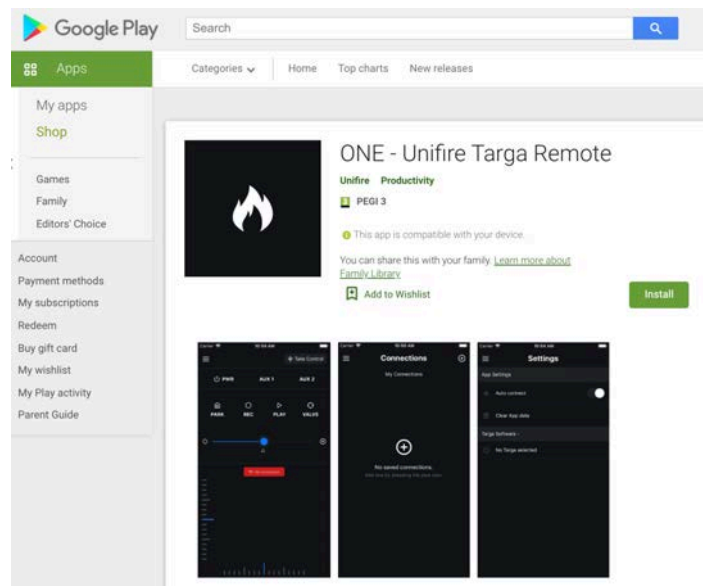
Google Play

Search

Apps

Categories

Home

Top charts

New releases

My apps

Shop

Games

Family

Editors' Choice

Account

Payment methods

My subscriptions

Redeem

Buy gift card

My wishlist

My Play activity

Parent Guide

ONE - Unifire Targa Remote

Unifire Productivity

PEGI 3

This app is compatible with your device.

You can share this with your family. Learn more about Family Library

Add to Wishlist

Install

Take Control

PWR

AUX 1

AUX 2

PARK

REC

PLAY

VALVE

Connections

My Connections

No saved connections.

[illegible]

Settings

App Settings

Auto connect

Clear App data

Targa Software

No Targa selected